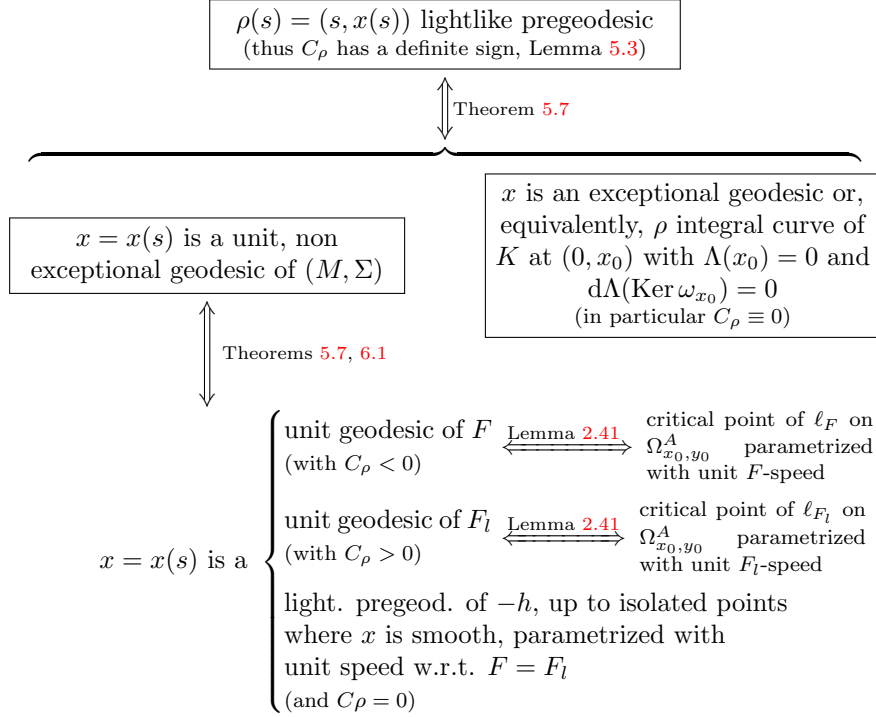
$\rho(s) = (s, x(s))$ lightlike pregeodesic
(thus $C_\rho$ has a definite sign, Lemma 5.3)

Theorem 5.7

$x = x(s)$ is a unit, non exceptional geodesic of $(M, \Sigma)$

$x$ is an exceptional geodesic or, equivalently, $\rho$ integral curve of $K$ at $(0, x_0)$ with $\Lambda(x_0) = 0$ and $\mathrm{d}\Lambda(\mathrm{Ker}\,\omega_{x_0}) = 0$
(in particular $C_\rho \equiv 0$)

Theorems 5.7, 6.1

$x = x(s)$ is a

unit geodesic of $F$
(with $C_\rho < 0$)

Lemma 2.41

critical point of $\ell_F$ on $\Omega^A_{x_0,y_0}$ parametrized with unit $F$-speed

unit geodesic of $F_l$
(with $C_\rho > 0$)

Lemma 2.41

critical point of $\ell_{F_l}$ on $\Omega^A_{x_0,y_0}$ parametrized with unit $F_l$-speed

light. pregeod. of $-h$, up to isolated points where $x$ is smooth, parametrized with unit speed w.r.t. $F = F_l$
(and $C\rho = 0$)